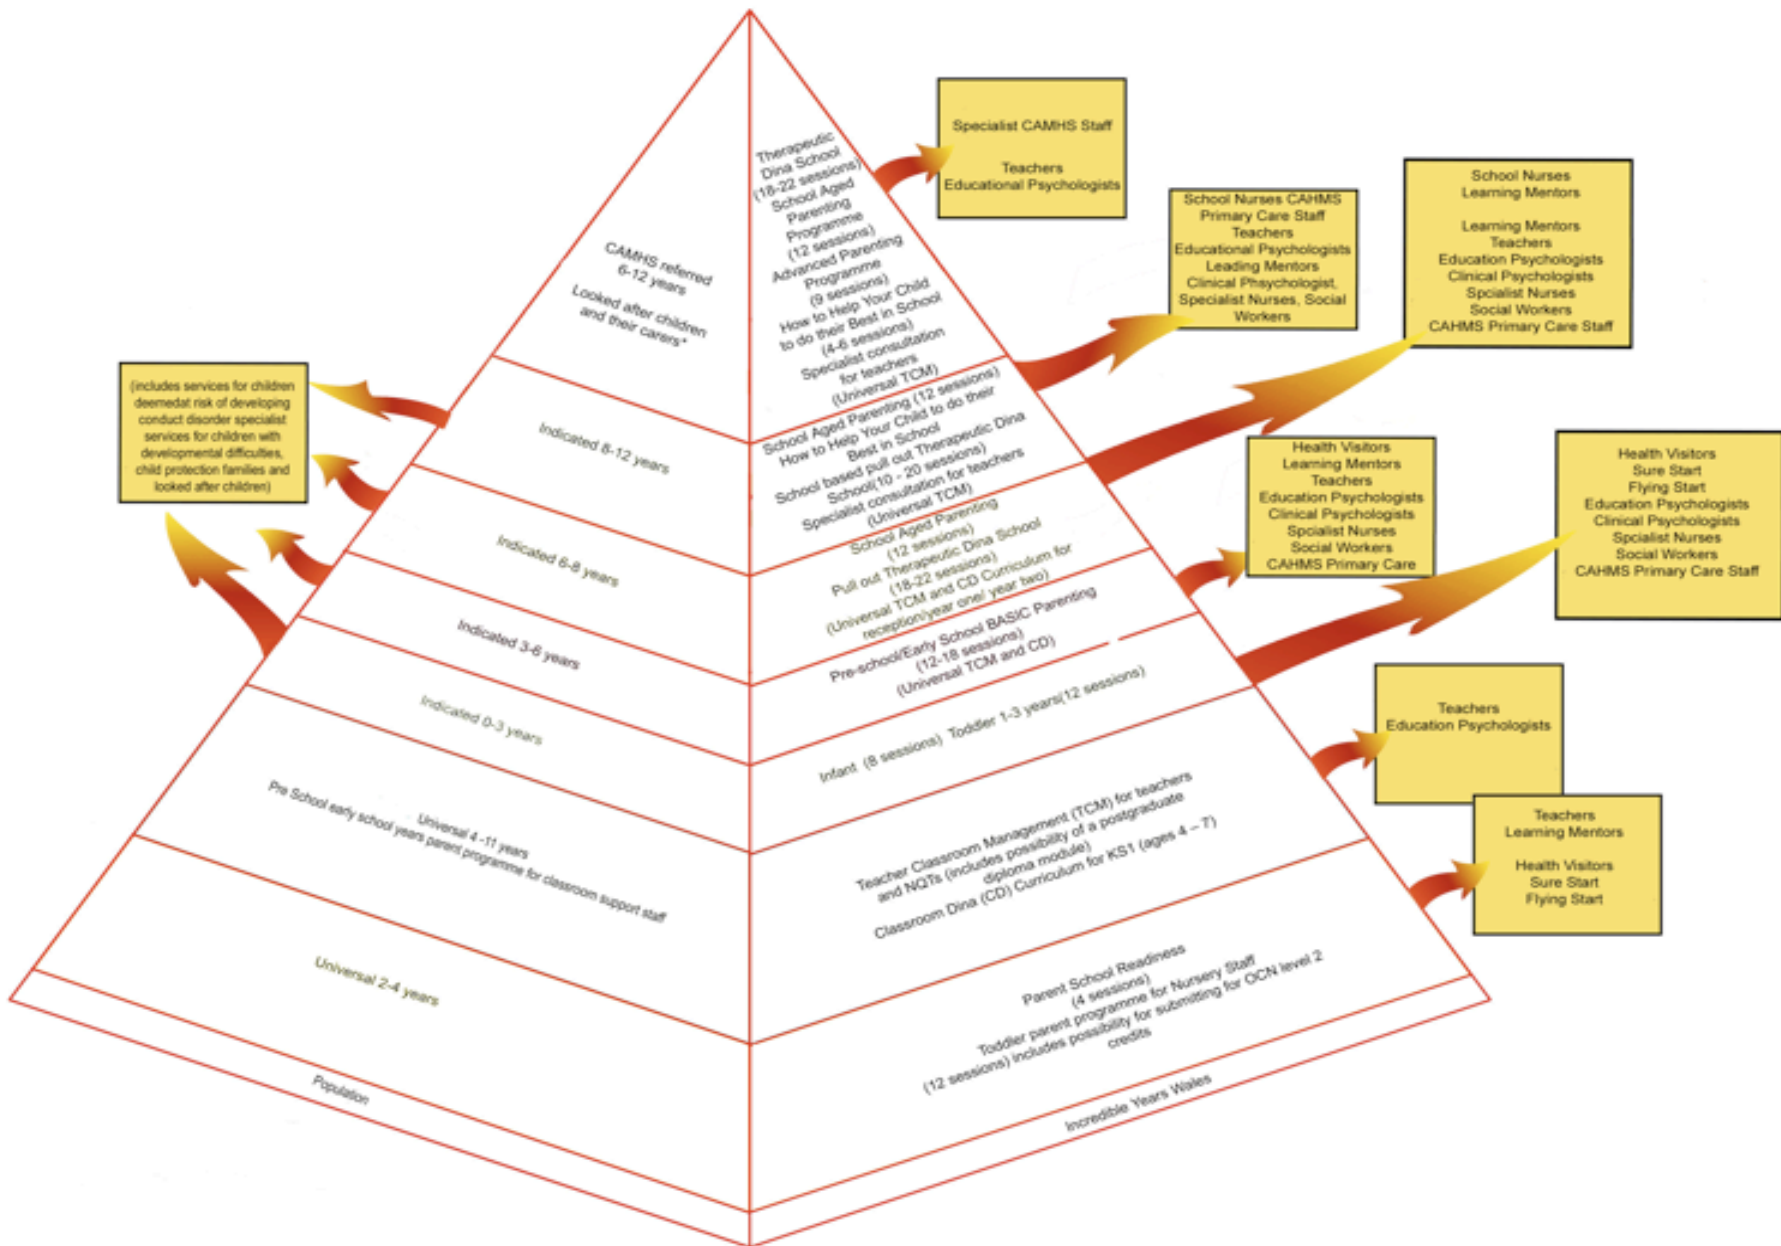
Specialist CAMHS Staff

Teachers
Educational Psychologists

School Nurses CAHMS
Primary Care Staff
Teachers
Educational Psychologists
Leading Mentors
Clinical Phsychologist,
Specialist Nurses, Social
Workers

School Nurses
Learning Mentors

Learning Mentors
Teachers
Education Psychologists
Clinical Psychologists
Spcialist Nurses
Social Workers
CAHMS Primary Care Staff

(includes services for children deemedat risk of developing conduct disorder specialist services for children with developmental difficulties, child protection families and looked after children)

CAMHS referred
6-12 years
Looked after children
and their carers*

Therapeutic
Dina School
(18-22 sessions)
School Aged
Parenting
Programme
(12 sessions)
Advanced Parenting
Programme
(9 sessions)
How to Help Your Child
to do their Best in School
(4-6 sessions)
Specialist consultation
for teachers
(Universal TCM)

Indicated 8-12 years

School Aged Parenting (12 sessions)
How to Help Your Child to do their
Best in School
School based pull out Therapeutic Dina
School(10 - 20 sessions)
Specialist consultation for teachers
(Universal TCM)

Indicated 6-8 years

School Aged Parenting
(12 sessions)
Pull out Therapeutic Dina School
(18-22 sessions)
(Universal TCM and CD Curriculum for
reception/year one/ year two)

Health Visitors
Learning Mentors
Teachers
Education Psychologists
Clinical Psychologists
Spcialist Nurses
Social Workers
CAHMS Primary Care

Health Visitors
Sure Start
Flying Start
Education Psychologists
Clinical Psychologists
Spcialist Nurses
Social Workers
CAHMS Primary Care Staff

Indicated 3-6 years

Pre-school/Early School BASIC Parenting
(12-18 sessions)
(Universal TCM and CD)

Indicated 0-3 years

Infant (8 sessions) Toddler 1-3 years(12 sessions)

Teachers
Education Psychologists

Universal 4 -11 years
Pre School early school years parent programme for classroom support staff

Teacher Classroom Management (TCM) for teachers
and NQTs (includes possibility of a postgraduate
diploma module)
Classroom Dina (CD) Curriculum for KS1 (ages 4 – 7)

Teachers
Learning Mentors

Health Visitors
Sure Start
Flying Start

Universal 2-4 years

Parent School Readiness
(4 sessions)
Toddler parent programme for Nursery Staff
(12 sessions) includes possibility for submitting for OCN level 2
credits

Population

Incredible Years Wales